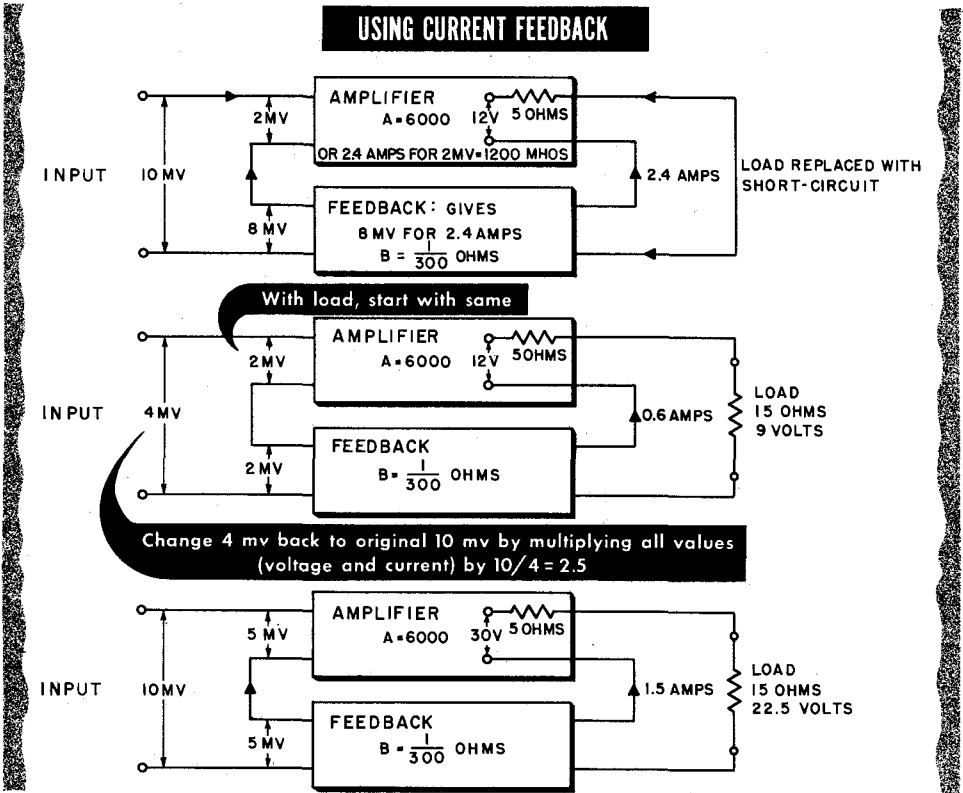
USING CURRENT FEEDBACK

AMPLIFIER
A = 6000
12V
5 OHMS
OR 2.4 AMPS FOR 2MV = 1200 MHOS

INPUT
10 MV
2 MV
8 MV
2.4 AMPS
LOAD REPLACED WITH SHORT-CIRCUIT

FEEDBACK: GIVES
8 MV FOR 2.4 AMPS
B = $\frac{1}{300}$ OHMS

With load, start with same

AMPLIFIER
A = 6000
12V
50 OHMS

INPUT
4 MV
2 MV
2 MV
0.6 AMPS
LOAD
15 OHMS
9 VOLTS

FEEDBACK
B = $\frac{1}{300}$ OHMS

Change 4 mv back to original 10 mv by multiplying all values (voltage and current) by 10/4 = 2.5

AMPLIFIER
A = 6000
30V
50 OHMS

INPUT
10 MV
5 MV
5 MV
1.5 AMPS
LOAD
15 OHMS
22.5 VOLTS

FEEDBACK
B = $\frac{1}{300}$ OHMS